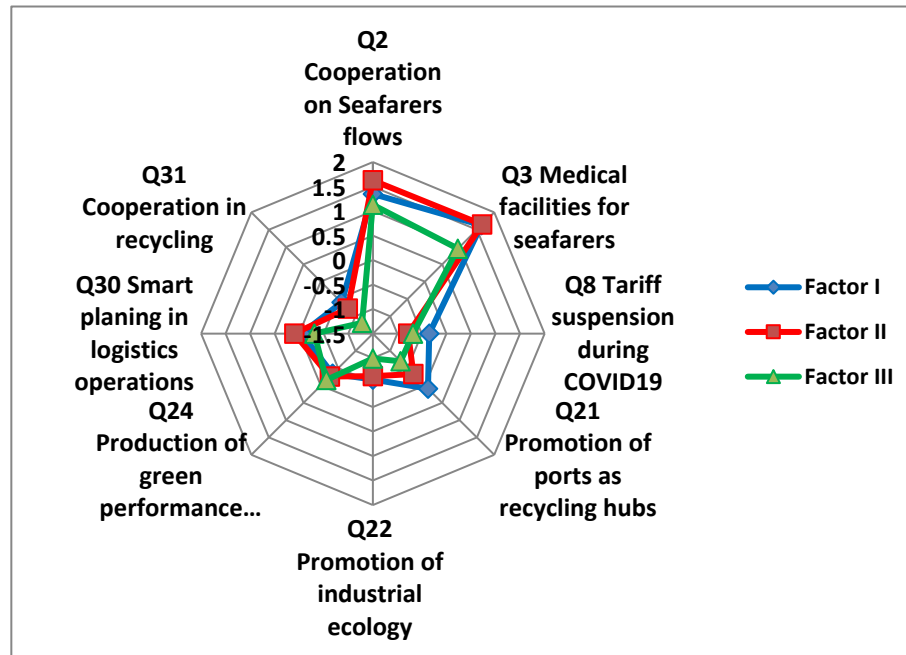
Q2 Cooperation on Seafarers flows

Q3 Medical facilities for seafarers

Q8 Tariff suspension during COVID19

Q21 Promotion of ports as recycling hubs

Q22 Promotion of industrial ecology

Q24 Production of green performance…

Q30 Smart planing in logistics operations

Q31 Cooperation in recycling

2
1.5
1
0.5
0
-0.5
-1
-1.5

Factor I
Factor II
Factor III